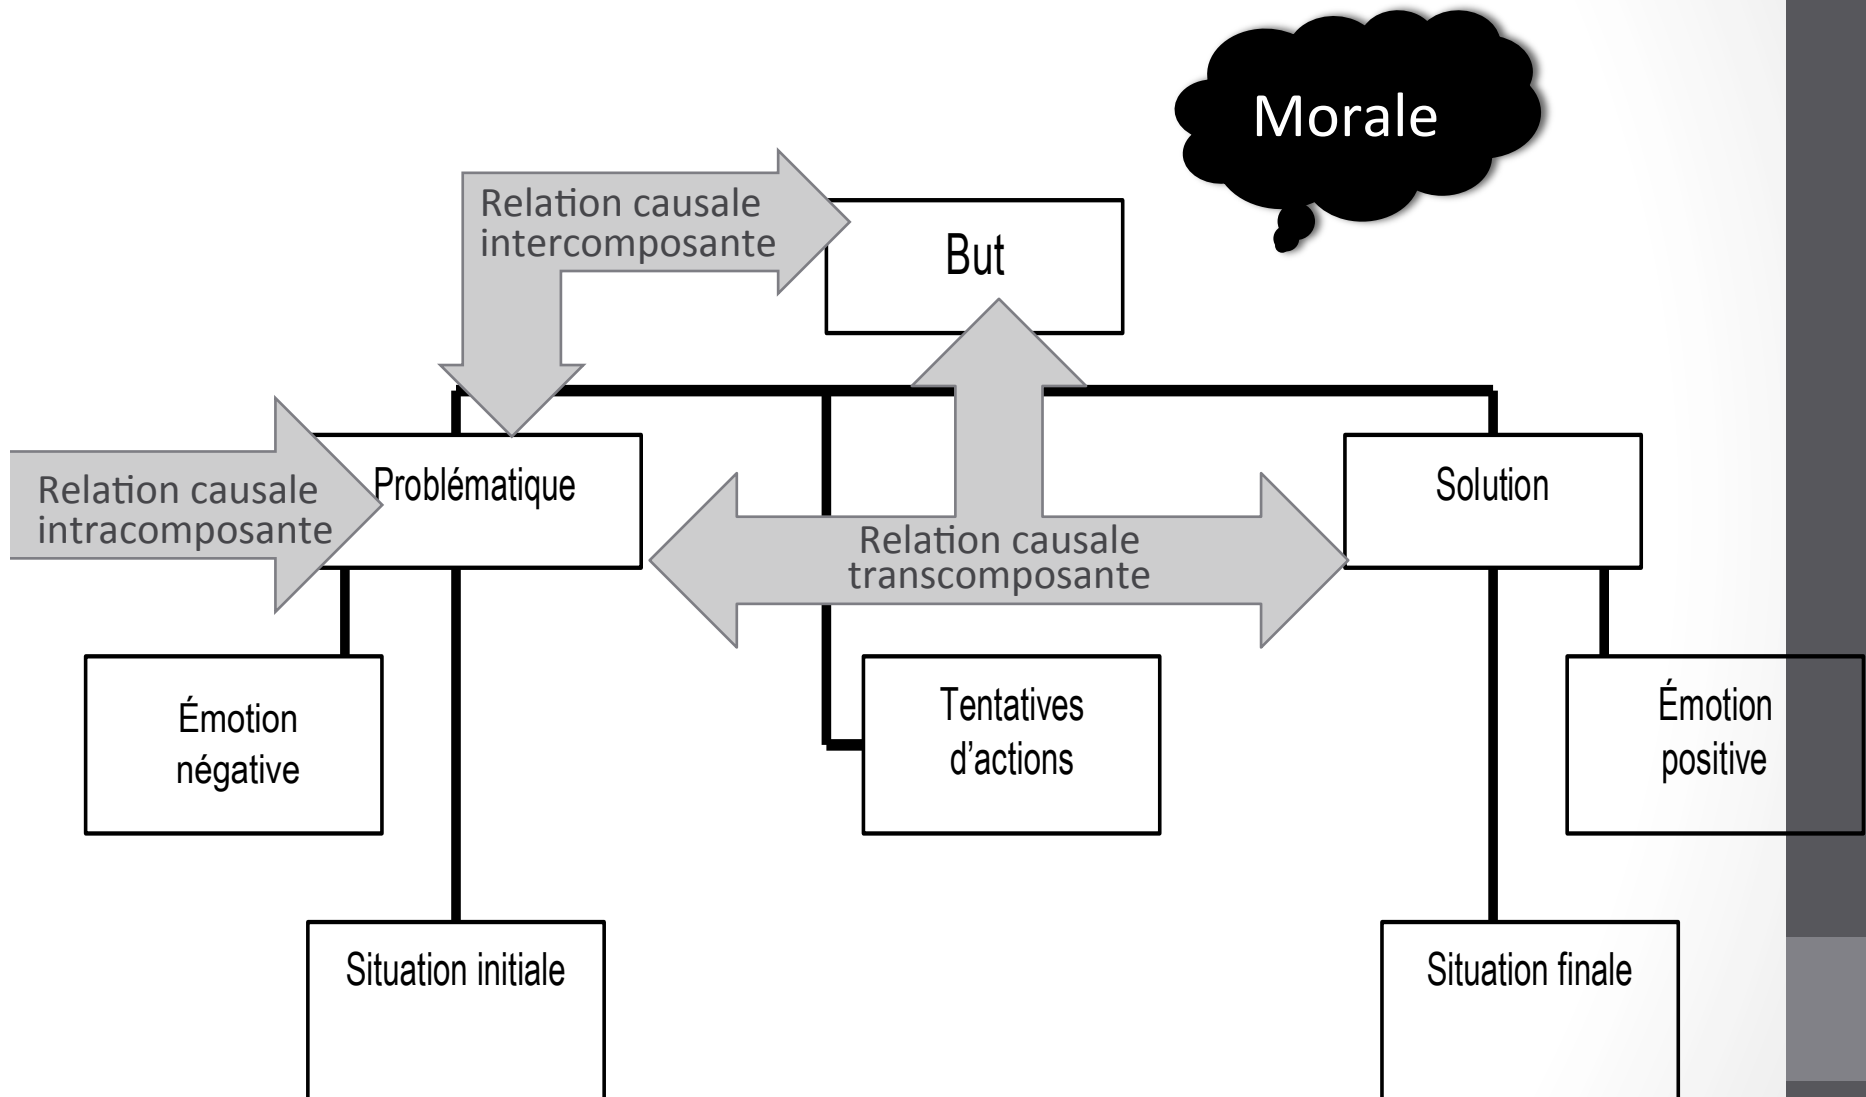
Morale

Relation causale intercomposante

But

Relation causale intracomposante

Problématique

Relation causale transcomposante

Solution

Émotion négative

Tentatives d'actions

Émotion positive

Situation initiale

Situation finale